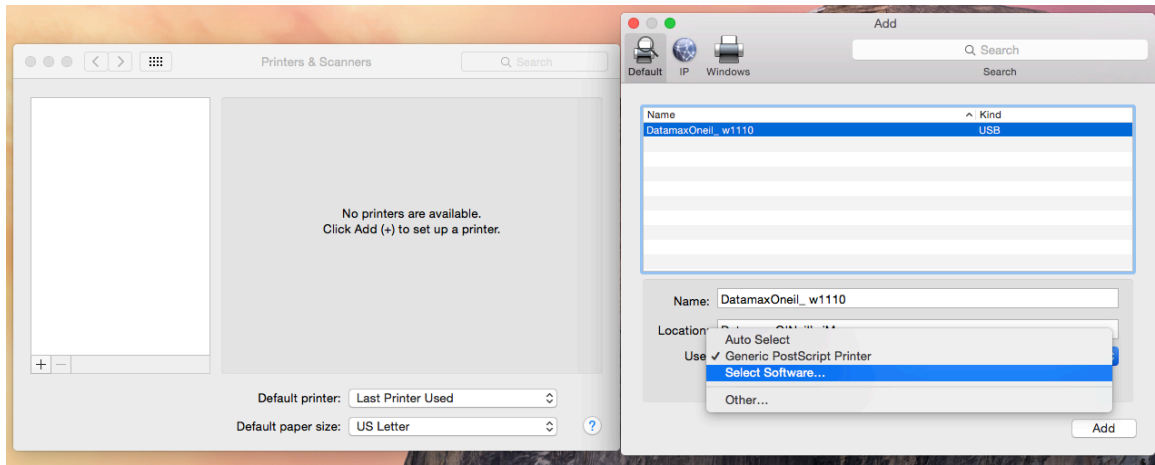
Printers & Scanners

Search

No printers are available.
Click Add (+) to set up a printer.

+ −

Default printer: Last Printer Used

Default paper size: US Letter

?

Add

Default IP Windows

Search

Search

| Name | Kind |
|---|---|
| DatamaxOneil_ w1110 | USB |

Name: DatamaxOneil_ w1110

Location: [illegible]

Use

Auto Select
✓ Generic PostScript Printer
Select Software...
Other...

Add